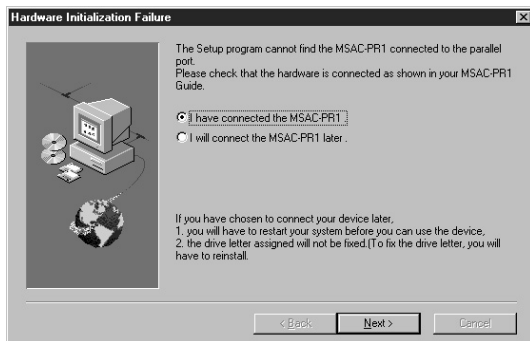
Hardware Initialization Failure

The Setup program cannot find the MSAC-PR1 connected to the parallel port.
Please check that the hardware is connected as shown in your MSAC-PR1 Guide.

I have connected the MSAC-PR1

I will connect the MSAC-PR1 later .

If you have chosen to connect your device later,
1. you will have to restart your system before you can use the device,
2. the drive letter assigned will not be fixed.(To fix the drive letter, you will have to reinstall.

< Back Next > Cancel